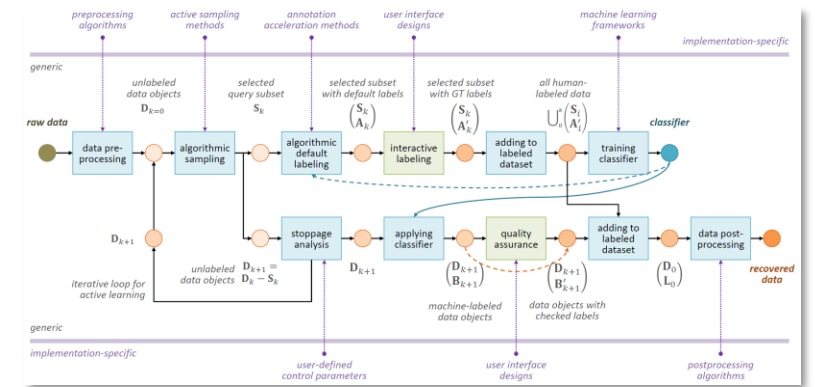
preprocessing algorithms

active sampling methods

annotation acceleration methods

user interface designs

machine learning frameworks

implementation-specific

generic

unlabeled data objects $\mathbf{D}_{k=0}$

selected query subset $\mathbf{S}_k$

selected subset with default labels $\begin{pmatrix}\mathbf{S}_k\\ \mathbf{A}_k\end{pmatrix}$

selected subset with GT labels $\begin{pmatrix}\mathbf{S}_k\\ \mathbf{A}'_k\end{pmatrix}$

all human-labeled data $\bigcup_i^k \begin{pmatrix}\mathbf{S}_i\\ \mathbf{A}'_i\end{pmatrix}$

raw data

data pre-processing

algorithmic sampling

algorithmic default labeling

interactive labeling

adding to labeled dataset

training classifier

classifier

$\mathbf{D}_{k+1}$

stoppage analysis

applying classifier

quality assurance

adding to labeled dataset

data post-processing

iterative loop for active learning

unlabeled data objects $\mathbf{D}_{k+1} = \mathbf{D}_k - \mathbf{S}_k$

$\mathbf{D}_{k+1}$

$\begin{pmatrix}\mathbf{D}_{k+1}\\ \mathbf{B}_{k+1}\end{pmatrix}$

$\begin{pmatrix}\mathbf{D}_{k+1}\\ \mathbf{B}'_{k+1}\end{pmatrix}$

$\begin{pmatrix}\mathbf{D}_0\\ \mathbf{L}_0\end{pmatrix}$

recovered data

machine-labeled data objects

data objects with checked labels

generic

implementation-specific

user-defined control parameters

user interface designs

postprocessing algorithms